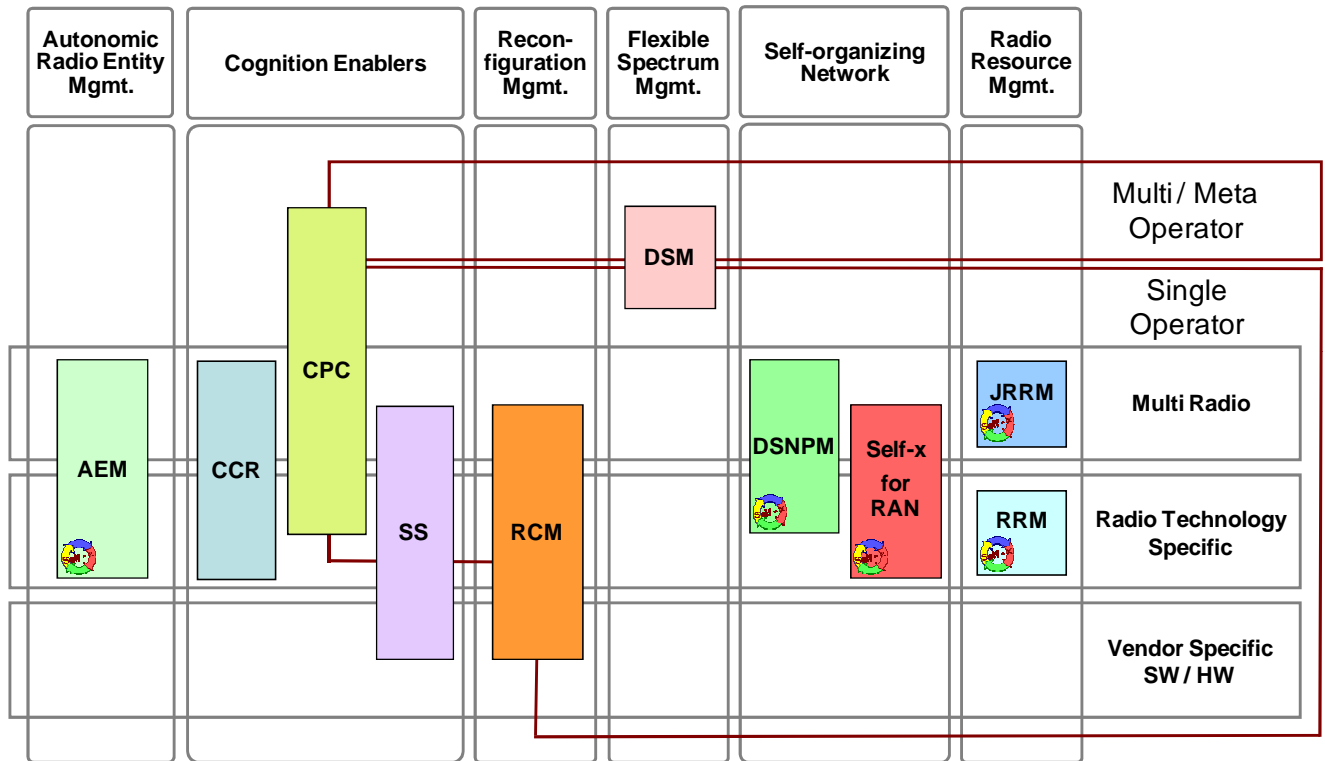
Autonomic Radio Entity Mgmt.

Cognition Enablers

Reconfiguration Mgmt.

Flexible Spectrum Mgmt.

Self-organizing Network

Radio Resource Mgmt.

Multi / Meta Operator

DSM

Single Operator

CPC

AEM

CCR

SS

RCM

DSNPM

Self-x for RAN

JRRM

Multi Radio

RRM

Radio Technology Specific

Vendor Specific SW / HW